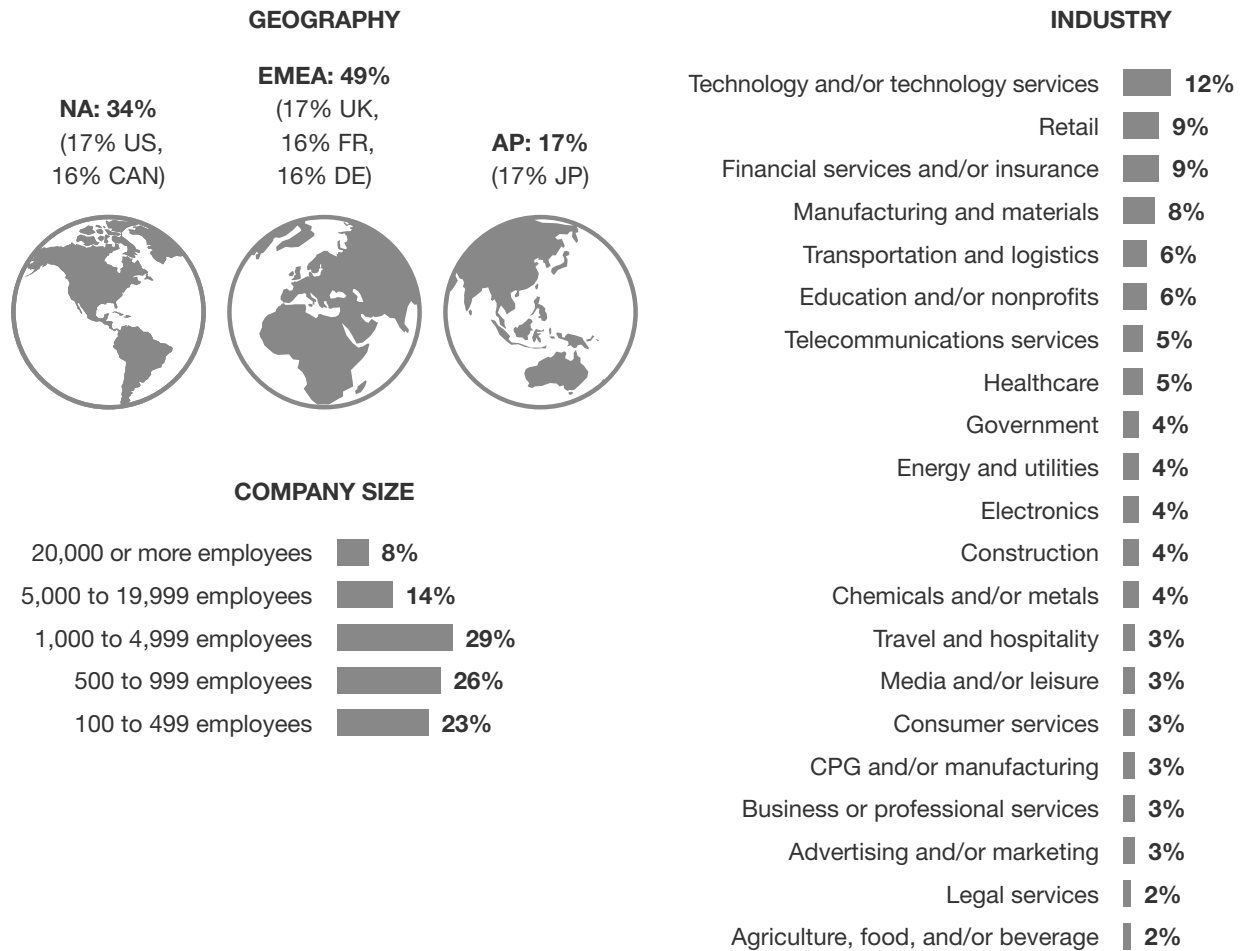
GEOGRAPHY

NA: 34%
(17% US,
16% CAN)

EMEA: 49%
(17% UK,
16% FR,
16% DE)

AP: 17%
(17% JP)

COMPANY SIZE

| | |
|---|---|
| 20,000 or more employees | 8% |
| 5,000 to 19,999 employees | 14% |
| 1,000 to 4,999 employees | 29% |
| 500 to 999 employees | 26% |
| 100 to 499 employees | 23% |

INDUSTRY

| | |
|---|---|
| Technology and/or technology services | 12% |
| Retail | 9% |
| Financial services and/or insurance | 9% |
| Manufacturing and materials | 8% |
| Transportation and logistics | 6% |
| Education and/or nonprofits | 6% |
| Telecommunications services | 5% |
| Healthcare | 5% |
| Government | 4% |
| Energy and utilities | 4% |
| Electronics | 4% |
| Construction | 4% |
| Chemicals and/or metals | 4% |
| Travel and hospitality | 3% |
| Media and/or leisure | 3% |
| Consumer services | 3% |
| CPG and/or manufacturing | 3% |
| Business or professional services | 3% |
| Advertising and/or marketing | 3% |
| Legal services | 2% |
| Agriculture, food, and/or beverage | 2% |